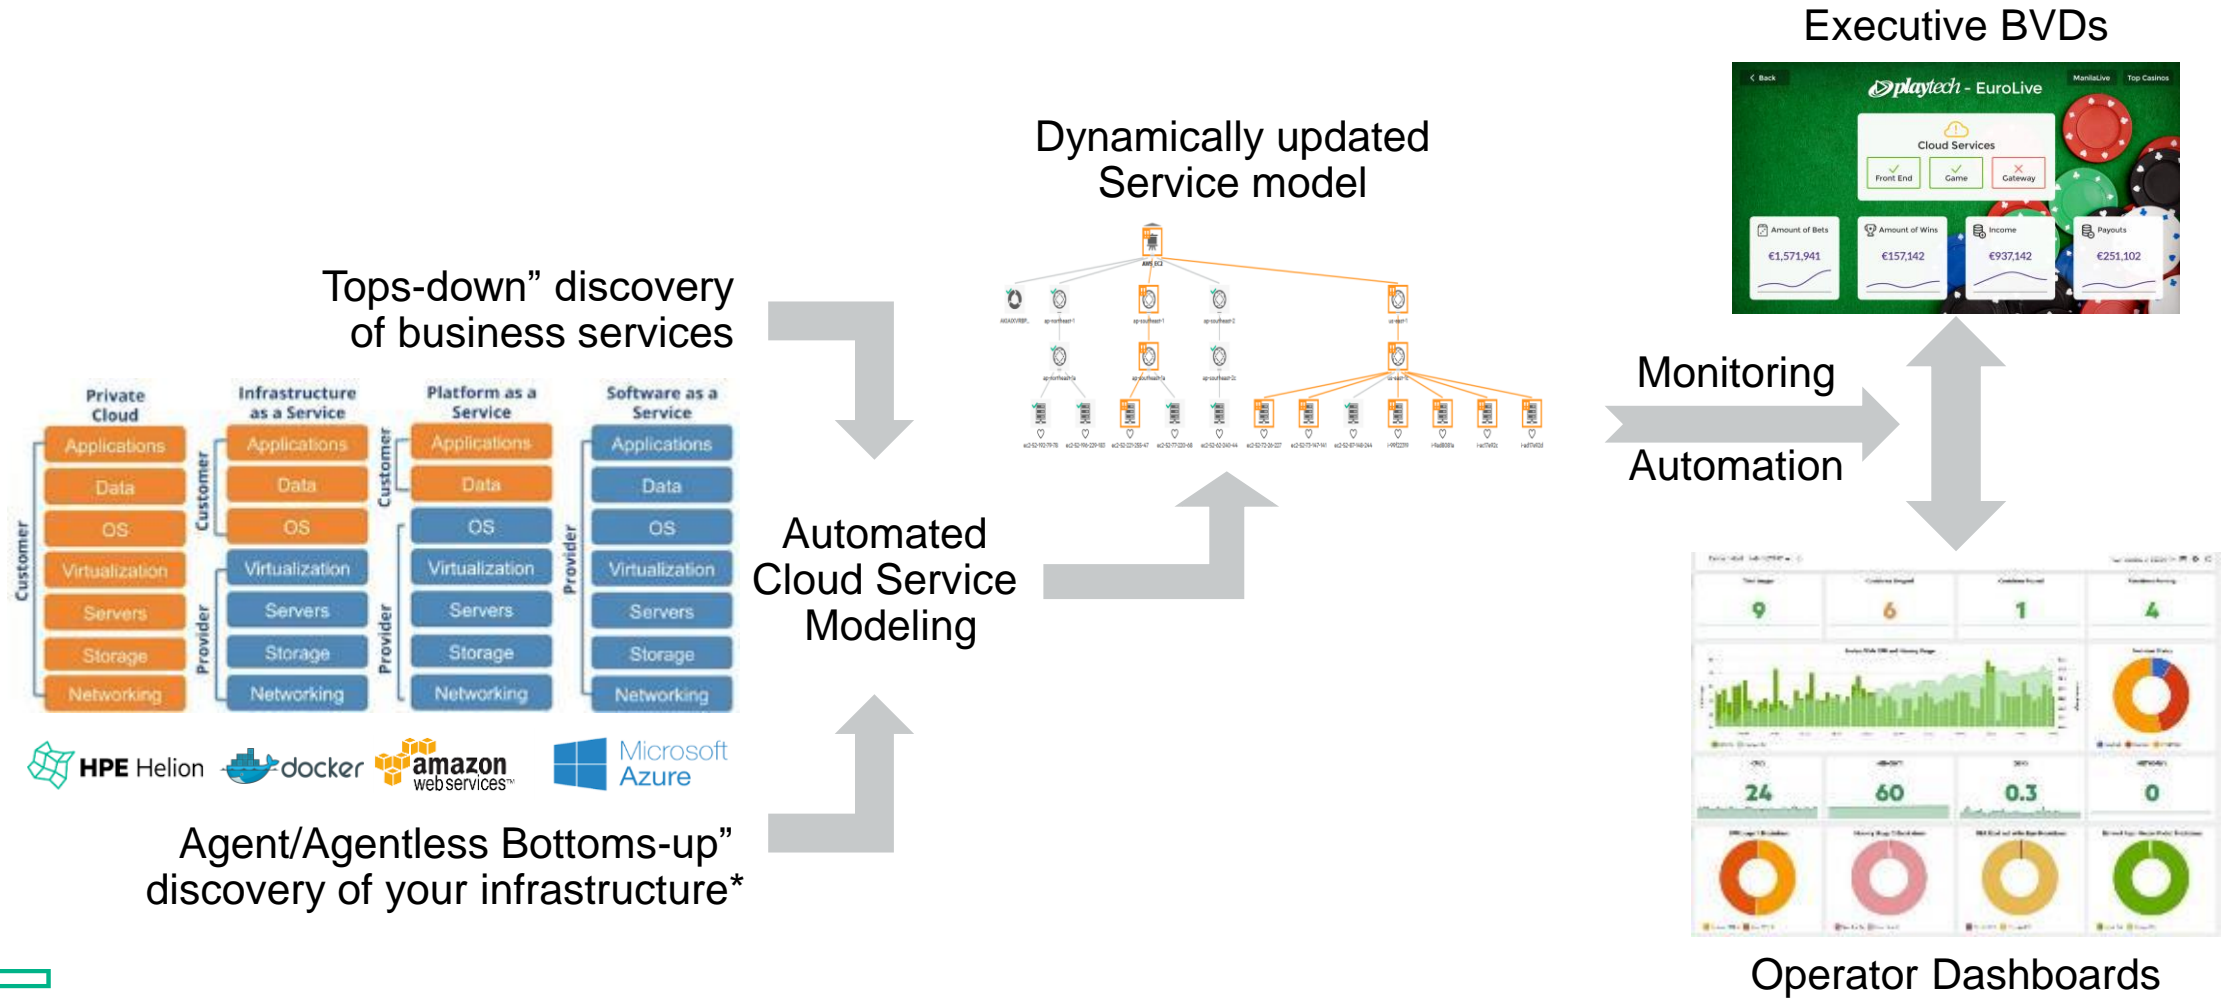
Executive BVDs

Back

playtech - EuroLive

ManilaLive

Top Casinos

Cloud Services

Front End

Game

Gateway

Amount of Bets

€1,571,941

Amount of Wins

€157,142

Income

€937,142

Payouts

€251,102

Dynamically updated Service model

Tops-down" discovery of business services

Private Cloud

Infrastructure as a Service

Platform as a Service

Software as a Service

Customer

Applications

Data

OS

Virtualization

Servers

Storage

Networking

Customer

Provider

Applications

Data

OS

Virtualization

Servers

Storage

Networking

Customer

Provider

Applications

Data

OS

Virtualization

Servers

Storage

Networking

Provider

Applications

Data

OS

Virtualization

Servers

Storage

Networking

Automated Cloud Service Modeling

Monitoring

Automation

HPE Helion

docker

amazon web services

Microsoft Azure

Agent/Agentless Bottoms-up" discovery of your infrastructure*

9

6

1

4

24

60

0.3

0

Operator Dashboards